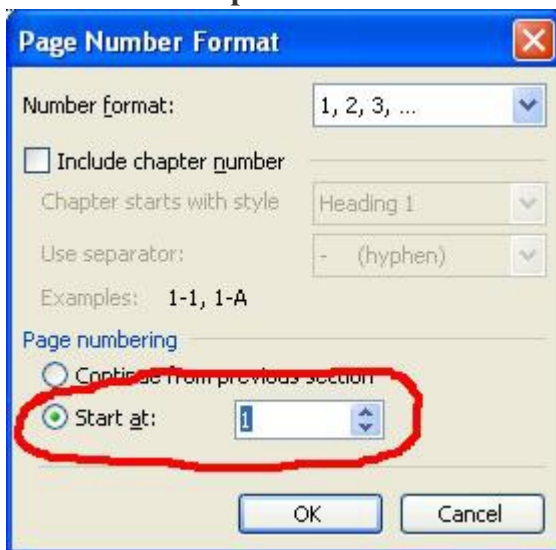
Page Number Format

Number format: 1, 2, 3, ...

Include chapter number

Chapter starts with style Heading 1

Use separator: - (hyphen)

Examples: 1-1, 1-A

Page numbering

Continue from previous section

Start at: 1

OK Cancel